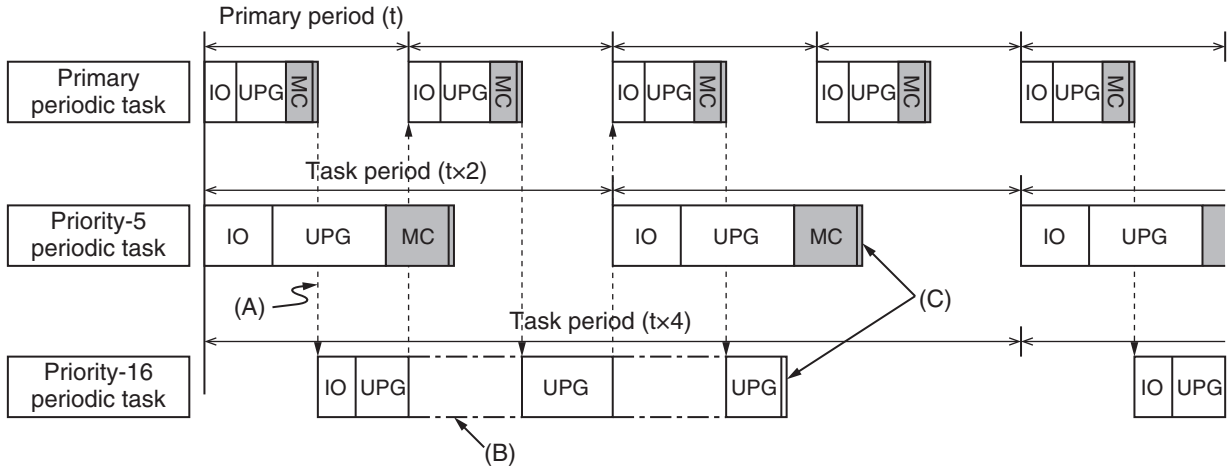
Primary period (t)

Primary periodic task

IO UPG MC

IO UPG MC

IO UPG MC

IO UPG MC

IO UPG MC

Task period (t×2)

Priority-5 periodic task

IO UPG MC

IO UPG MC

IO UPG

(A)

Task period (t×4)

(C)

Priority-16 periodic task

IO UPG

UPG

UPG

IO UPG

(B)